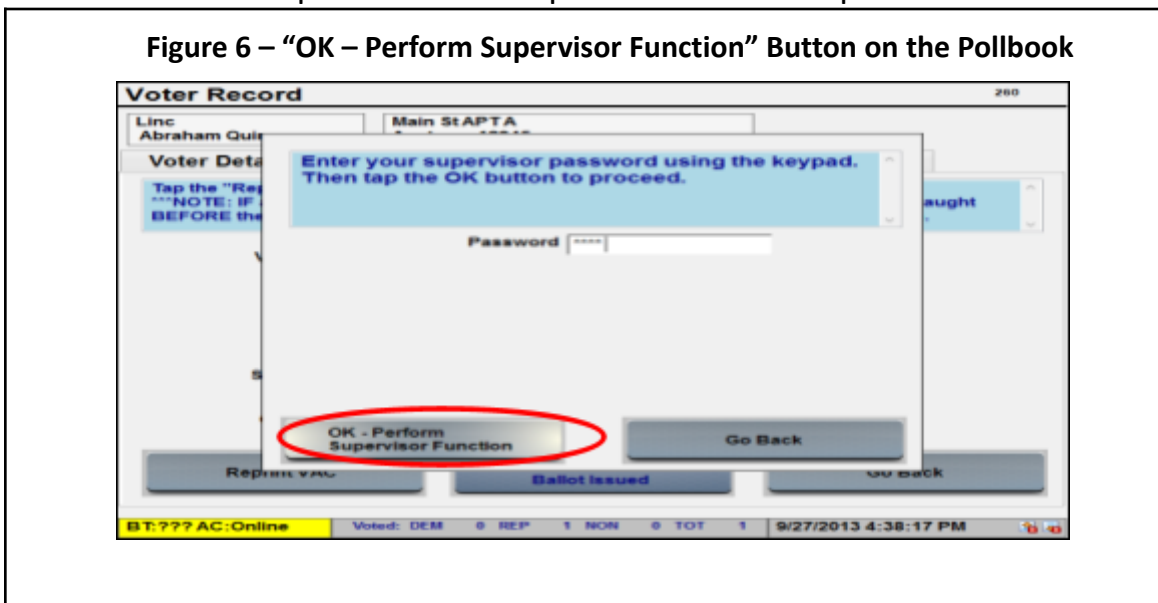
Figure 6 – "OK – Perform Supervisor Function" Button on the Pollbook

Voter Record

260

Linc
Abraham Qui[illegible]

Main St APT A

Voter Det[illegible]

Tap the "Re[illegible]
***NOTE: IF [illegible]
BEFORE th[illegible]

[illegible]aught

Enter your supervisor password using the keypad. Then tap the OK button to proceed.

Password ****

OK - Perform Supervisor Function

Go Back

Repr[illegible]

Ballot Issued

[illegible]ack

BT:??? AC:Online

Voted: DEM 0 REP 1 NON 0 TOT 1

9/27/2013 4:38:17 PM